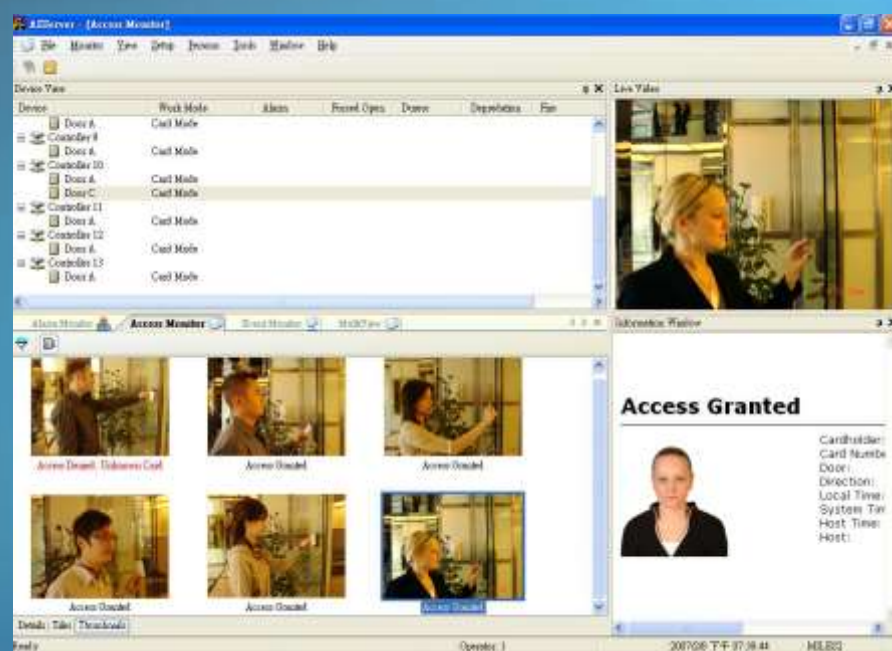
ASServer - [Access Monitor]

File Monitor View Setup Devices Tools Window Help

Device View

| Device | Work Mode | Alarm | Forced Open | Duress | Dependence | Fire |
|---|---|---|---|---|---|---|
| Door A | Card Mode | | | | | |
| Controller 8 | | | | | | |
| Door A | Card Mode | | | | | |
| Controller 10 | | | | | | |
| Door A | Card Mode | | | | | |
| Door C | Card Mode | | | | | |
| Controller 11 | | | | | | |
| Door A | Card Mode | | | | | |
| Controller 12 | | | | | | |
| Door A | Card Mode | | | | | |
| Controller 13 | | | | | | |
| Door A | Card Mode | | | | | |

Live Video

Alarm Monitor Access Monitor Event Monitor MultiView

Access Denied: Unknown Card
Access Granted
Access Granted
Access Granted
Access Granted
Access Granted

Details Tiles Thumbnails

Information Window

Access Granted

Cardholder:
Card Numbe
Door:
Direction:
Local Time:
System Tim
Host Time:
Host:

Ready
Operator: 1
2007/2/8 下午 07:38:44
MILES2